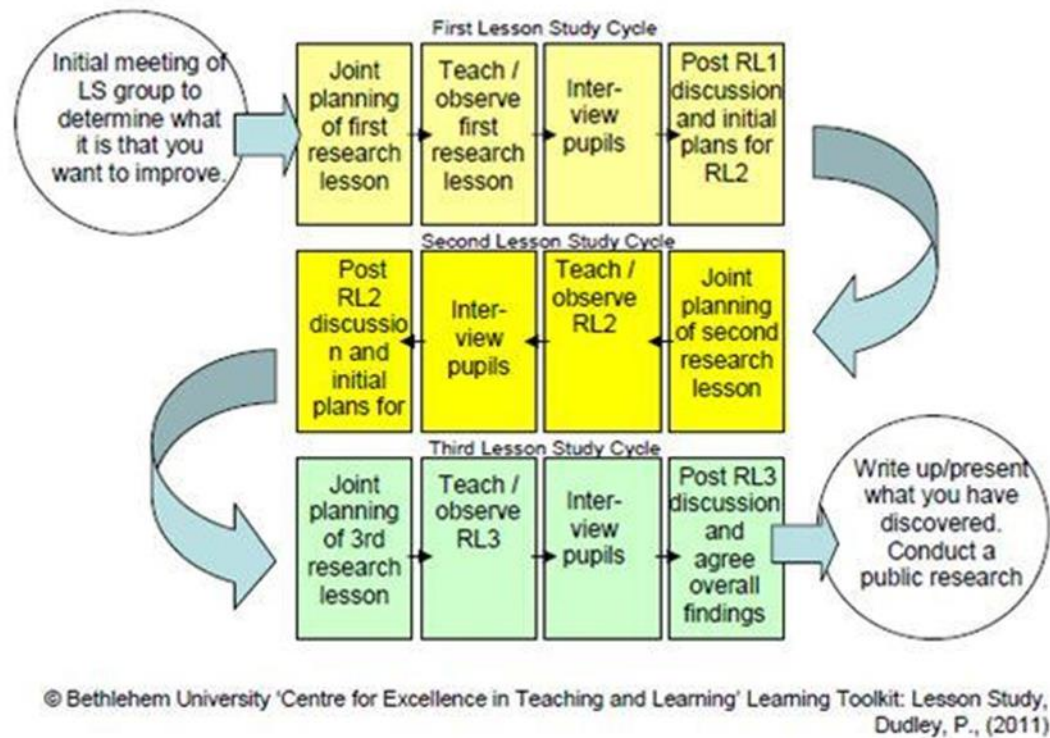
First Lesson Study Cycle

Initial meeting of LS group to determine what it is that you want to improve.

Joint planning of first research lesson

Teach / observe first research lesson

Inter-view pupils

Post RL1 discussion and initial plans for RL2

Second Lesson Study Cycle

Joint planning of second research lesson

Teach / observe RL2

Inter-view pupils

Post RL2 discussio n and initial plans for

Third Lesson Study Cycle

Joint planning of 3rd research lesson

Teach / observe RL3

Inter-view pupils

Post RL3 discussion and agree overall findings

Write up/present what you have discovered. Conduct a public research

© Bethlehem University 'Centre for Excellence in Teaching and Learning' Learning Toolkit: Lesson Study, Dudley, P., (2011)